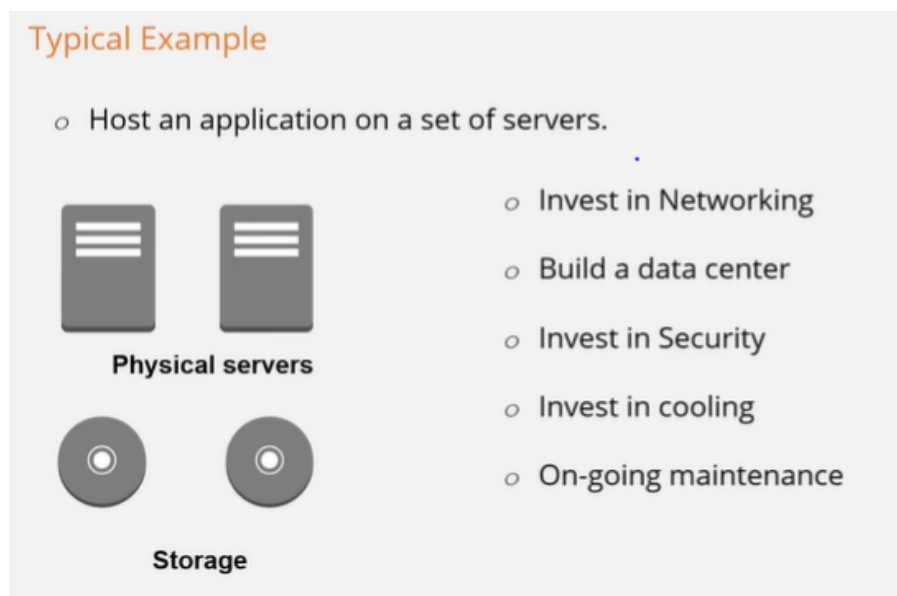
Typical Example

o Host an application on a set of servers.

Physical servers

Storage

o Invest in Networking

o Build a data center

o Invest in Security

o Invest in cooling

o On-going maintenance